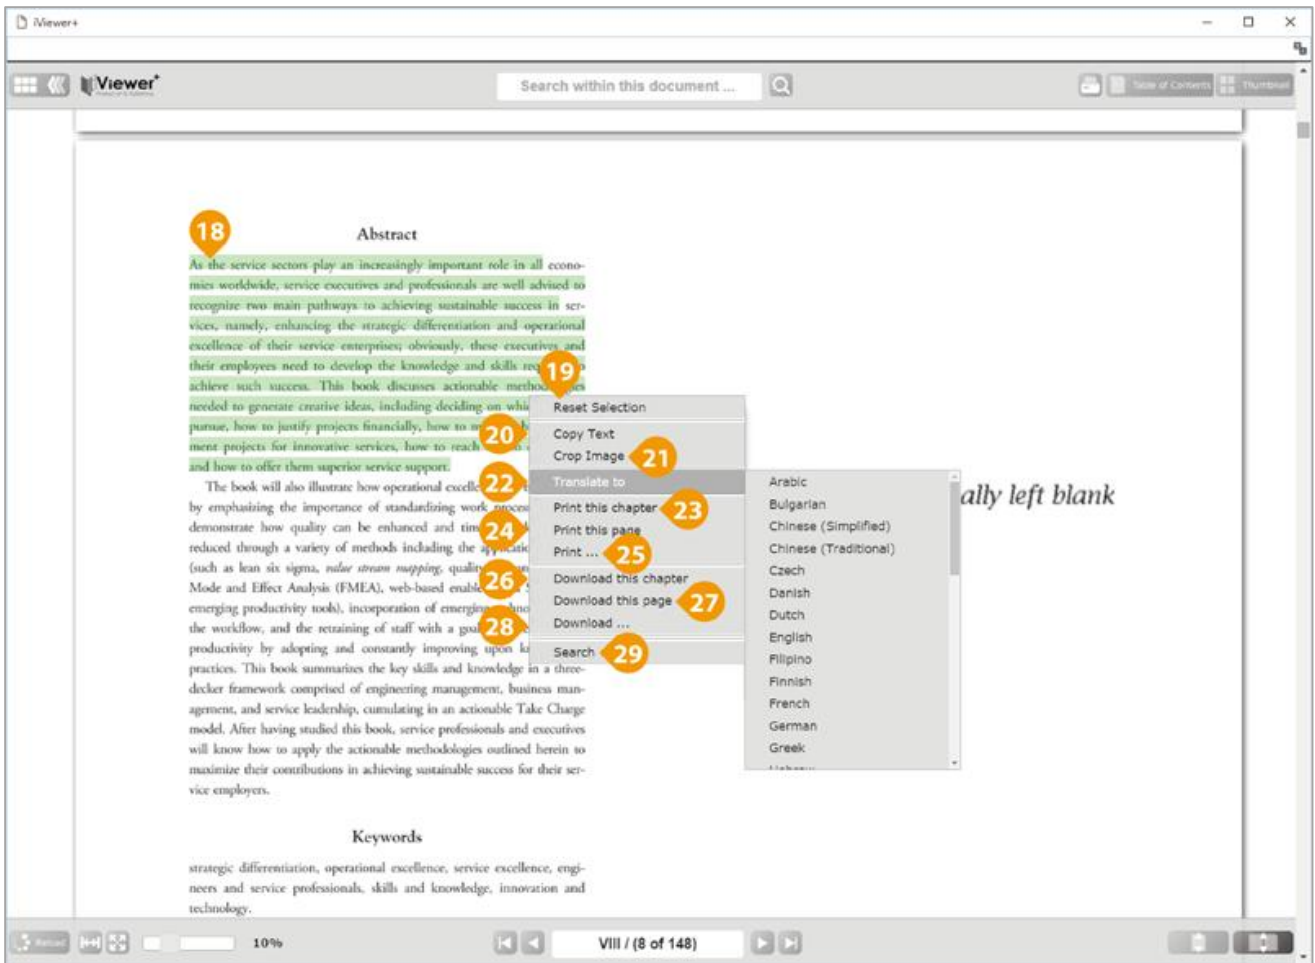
iViewer+

iViewer+

Search within this document ...

Table of Contents Thumbnail

18

Abstract

As the service sectors play an increasingly important role in all economies worldwide, service executives and professionals are well advised to recognize two main pathways to achieving sustainable success in services, namely, enhancing the strategic differentiation and operational excellence of their service enterprises; obviously, these executives and their employees need to develop the knowledge and skills req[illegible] achieve such success. This book discusses actionable metho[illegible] needed to generate creative ideas, including deciding on whi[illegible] pursue, how to justify projects financially, how to m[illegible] ment projects for innovative services, how to reach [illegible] and how to offer them superior service support.

The book will also illustrate how operational excell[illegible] by emphasizing the importance of standardizing work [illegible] demonstrate how quality can be enhanced and tim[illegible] reduced through a variety of methods including the a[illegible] (such as lean six sigma, value stream mapping, quality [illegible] Mode and Effect Analysis (FMEA), web-based enable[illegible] emerging productivity tools), incorporation of emergin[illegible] the workflow, and the retraining of staff with a goa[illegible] productivity by adopting and constantly improving upon k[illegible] practices. This book summarizes the key skills and knowledge in a three-decker framework comprised of engineering management, business management, and service leadership, cumulating in an actionable Take Charge model. After having studied this book, service professionals and executives will know how to apply the actionable methodologies outlined herein to maximize their contributions in achieving sustainable success for their service employers.

Keywords

strategic differentiation, operational excellence, service excellence, engineers and service professionals, skills and knowledge, innovation and technology.

19
Reset Selection
20
Copy Text
Crop Image
21
22
Translate to
Print this chapter
23
24
Print this page
Print ...
25
26
Download this chapter
Download this page
27
28
Download ...
Search
29

Arabic
Bulgarian
Chinese (Simplified)
Chinese (Traditional)
Czech
Danish
Dutch
English
Filipino
Finnish
French
German
Greek

ally left blank

Reload
10%
VIII / (8 of 148)